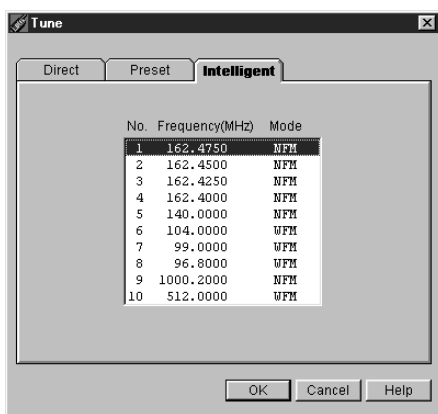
Tune

Direct | Preset | Intelligent

| No. | Frequency(MHz) | Mode |
|---|---|---|
| 1 | 162.4750 | NFM |
| 2 | 162.4500 | NFM |
| 3 | 162.4250 | NFM |
| 4 | 162.4000 | NFM |
| 5 | 140.0000 | NFM |
| 6 | 104.0000 | WFM |
| 7 | 99.0000 | WFM |
| 8 | 96.8000 | WFM |
| 9 | 1000.2000 | NFM |
| 10 | 512.0000 | WFM |

OK Cancel Help